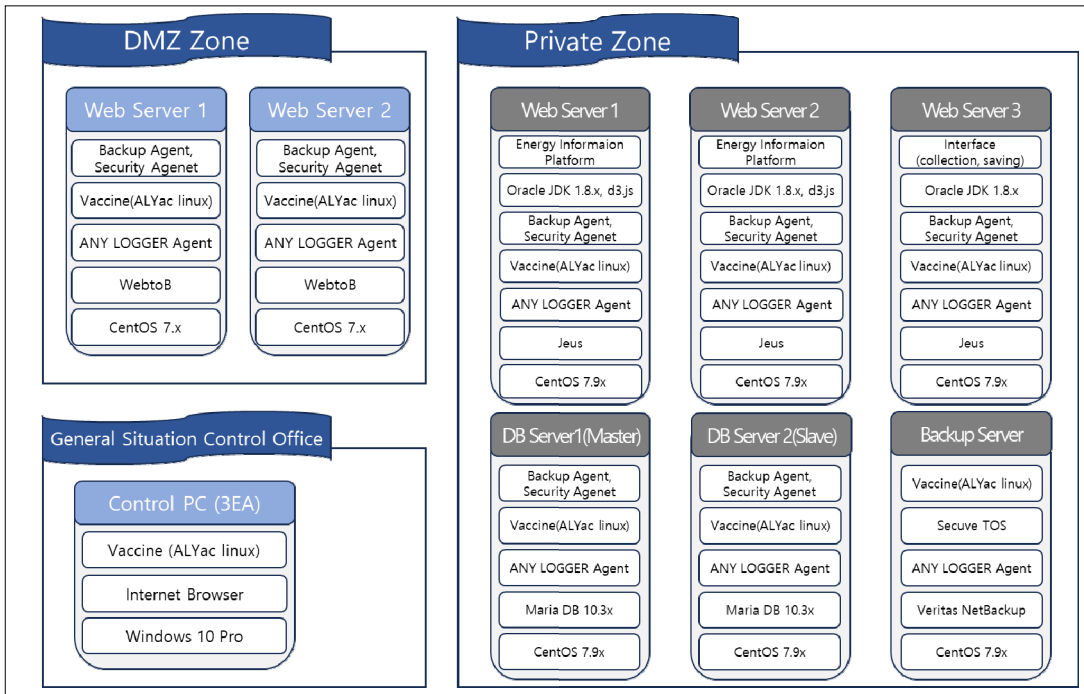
DMZ Zone

Web Server 1
Backup Agent, Security Agenet
Vaccine(ALYac linux)
ANY LOGGER Agent
WebtoB
CentOS 7.x

Web Server 2
Backup Agent, Security Agenet
Vaccine(ALYac linux)
ANY LOGGER Agent
WebtoB
CentOS 7.x

General Situation Control Office

Control PC (3EA)
Vaccine (ALYac linux)
Internet Browser
Windows 10 Pro

Private Zone

Web Server 1
Energy Informaion Platform
Oracle JDK 1.8.x, d3.js
Backup Agent, Security Agenet
Vaccine(ALYac linux)
ANY LOGGER Agent
Jeus
CentOS 7.9x

Web Server 2
Energy Informaion Platform
Oracle JDK 1.8.x, d3.js
Backup Agent, Security Agenet
Vaccine(ALYac linux)
ANY LOGGER Agent
Jeus
CentOS 7.9x

Web Server 3
Interface (collection, saving)
Oracle JDK 1.8.x
Backup Agent, Security Agenet
Vaccine(ALYac linux)
ANY LOGGER Agent
Jeus
CentOS 7.9x

DB Server1(Master)
Backup Agent, Security Agenet
Vaccine(ALYac linux)
ANY LOGGER Agent
Maria DB 10.3x
CentOS 7.9x

DB Server 2(Slave)
Backup Agent, Security Agenet
Vaccine(ALYac linux)
ANY LOGGER Agent
Maria DB 10.3x
CentOS 7.9x

Backup Server
Vaccine(ALYac linux)
Secuve TOS
ANY LOGGER Agent
Veritas NetBackup
CentOS 7.9x